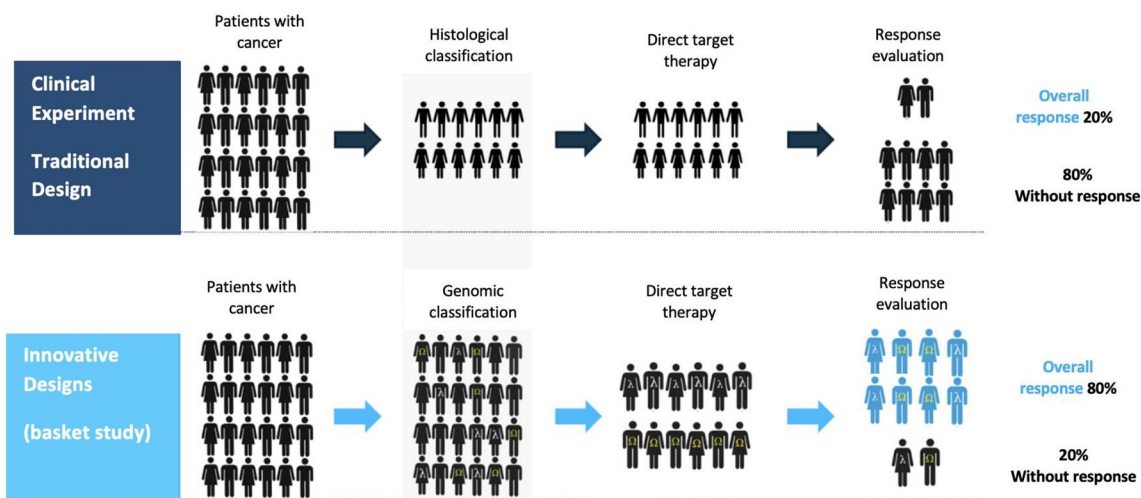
Clinical Experiment

Traditional Design

Patients with cancer

Histological classification

Direct target therapy

Response evaluation

Overall response 20%

80% Without response

Innovative Designs

(basket study)

Patients with cancer

Genomic classification

Direct target therapy

Response evaluation

Overall response 80%

20% Without response